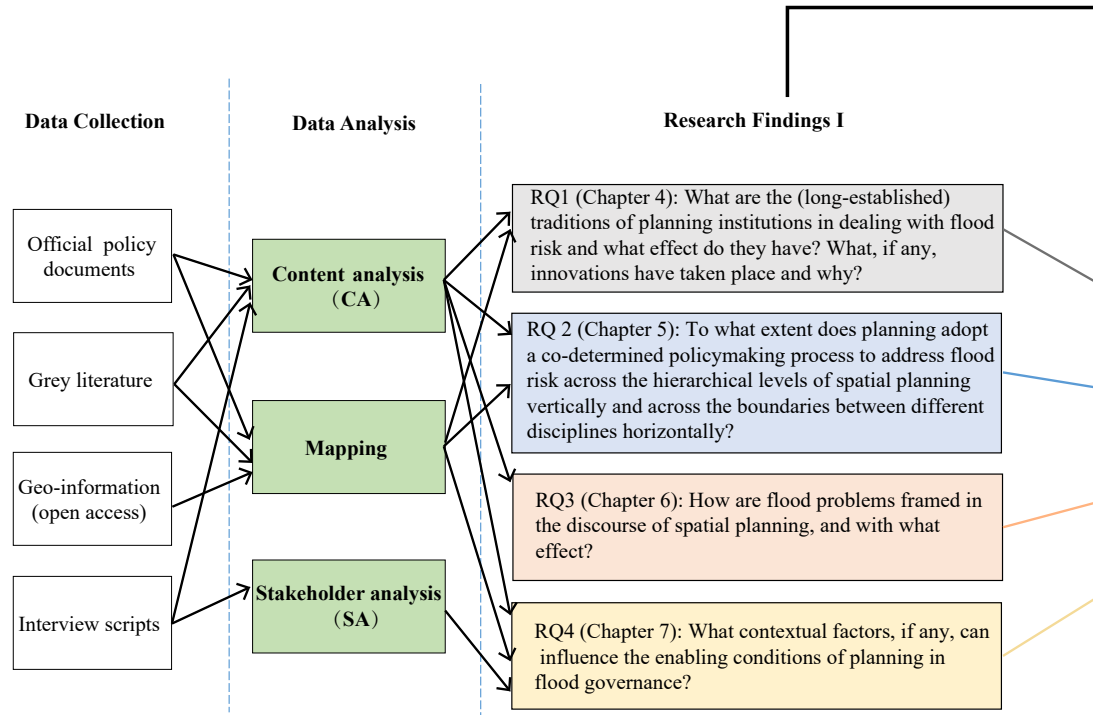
Data Collection

Data Analysis

Research Findings I

Official policy documents

Grey literature

Geo-information (open access)

Interview scripts

Content analysis （CA）

Mapping

Stakeholder analysis （SA）

RQ1 (Chapter 4): What are the (long-established) traditions of planning institutions in dealing with flood risk and what effect do they have? What, if any, innovations have taken place and why?

RQ 2 (Chapter 5): To what extent does planning adopt a co-determined policymaking process to address flood risk across the hierarchical levels of spatial planning vertically and across the boundaries between different disciplines horizontally?

RQ3 (Chapter 6): How are flood problems framed in the discourse of spatial planning, and with what effect?

RQ4 (Chapter 7): What contextual factors, if any, can influence the enabling conditions of planning in flood governance?